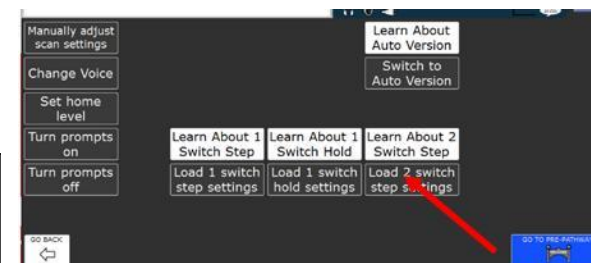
Manually adjust scan settings

Change Voice

Set home level

Turn prompts on

Turn prompts off

Learn About Auto Version

Switch to Auto Version

Learn About 1 Switch Step

Learn About 1 Switch Hold

Learn About 2 Switch Step

Load 1 switch step settings

Load 1 switch hold settings

Load 2 switch step settings

GO BACK

GO TO PRE-PATHWA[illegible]